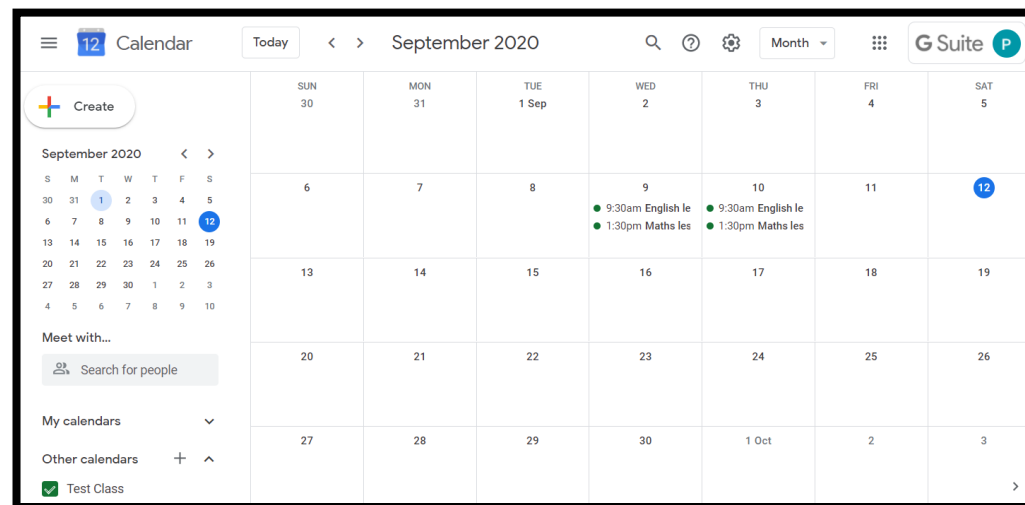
12 Calendar

Today < > September 2020

Month

G Suite P

Create

September 2020 < >

| S | M | T | W | T | F | S |
|---|---|---|---|---|---|---|
| 30 | 31 | 1 | 2 | 3 | 4 | 5 |
| 6 | 7 | 8 | 9 | 10 | 11 | 12 |
| 13 | 14 | 15 | 16 | 17 | 18 | 19 |
| 20 | 21 | 22 | 23 | 24 | 25 | 26 |
| 27 | 28 | 29 | 30 | 1 | 2 | 3 |
| 4 | 5 | 6 | 7 | 8 | 9 | 10 |

Meet with...

Search for people

My calendars

Other calendars

Test Class

| SUN | MON | TUE | WED | THU | FRI | SAT |
|---|---|---|---|---|---|---|
| 30 | 31 | 1 Sep | 2 | 3 | 4 | 5 |
| 6 | 7 | 8 | 9 9:30am English le 1:30pm Maths les | 10 9:30am English le 1:30pm Maths les | 11 | 12 |
| 13 | 14 | 15 | 16 | 17 | 18 | 19 |
| 20 | 21 | 22 | 23 | 24 | 25 | 26 |
| 27 | 28 | 29 | 30 | 1 Oct | 2 | 3 |